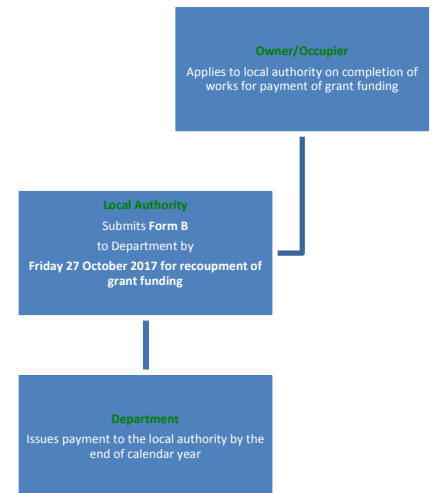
Owner/Occupier

Applies to local authority on completion of works for payment of grant funding

Local Authority

Submits Form B

to Department by

Friday 27 October 2017 for recoupment of grant funding

Department

Issues payment to the local authority by the end of calendar year